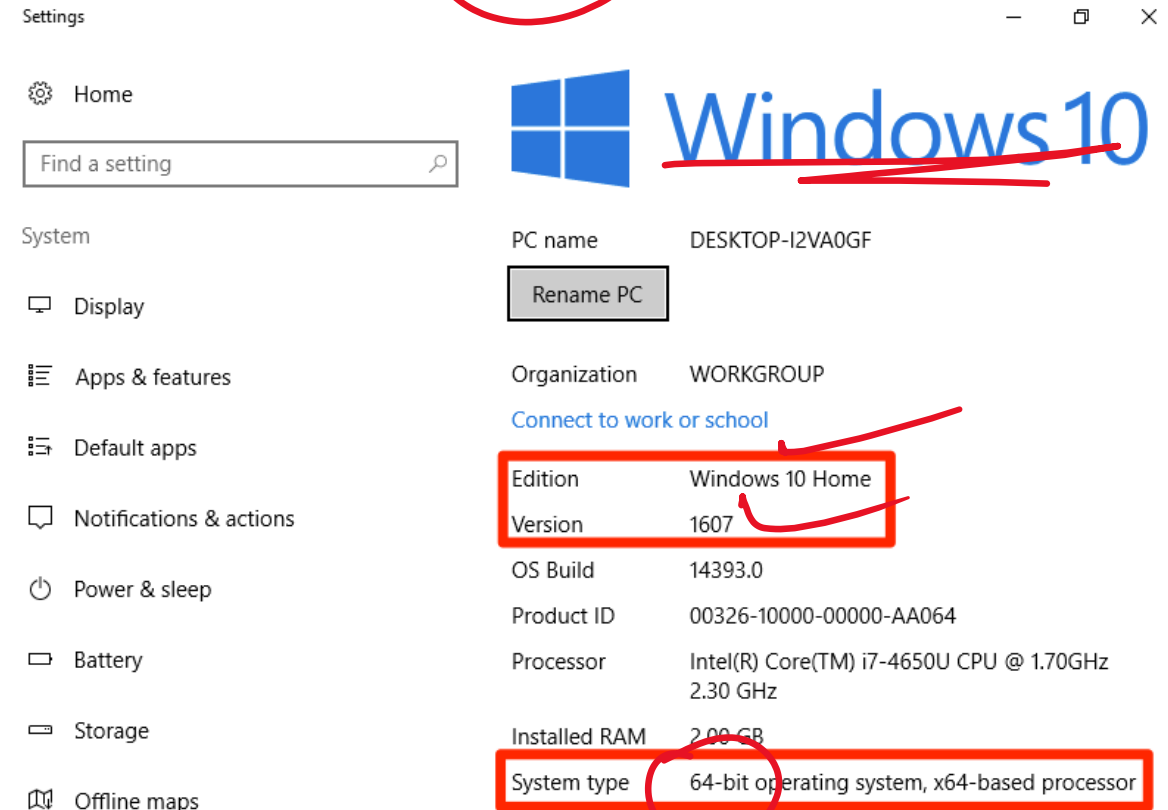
Settings

Home

Find a setting

System

Display

Apps & features

Default apps

Notifications & actions

Power & sleep

Battery

Storage

Offline maps

Windows 10

| | |
|---|---|
| PC name | DESKTOP-I2VA0GF |

Rename PC

| | |
|---|---|
| Organization | WORKGROUP |

Connect to work or school

| | |
|---|---|
| Edition | Windows 10 Home |
| Version | 1607 |
| OS Build | 14393.0 |
| Product ID | 00326-10000-00000-AA064 |
| Processor | Intel(R) Core(TM) i7-4650U CPU @ 1.70GHz 2.30 GHz |
| Installed RAM | 2.00 GB |
| System type | 64-bit operating system, x64-based processor |